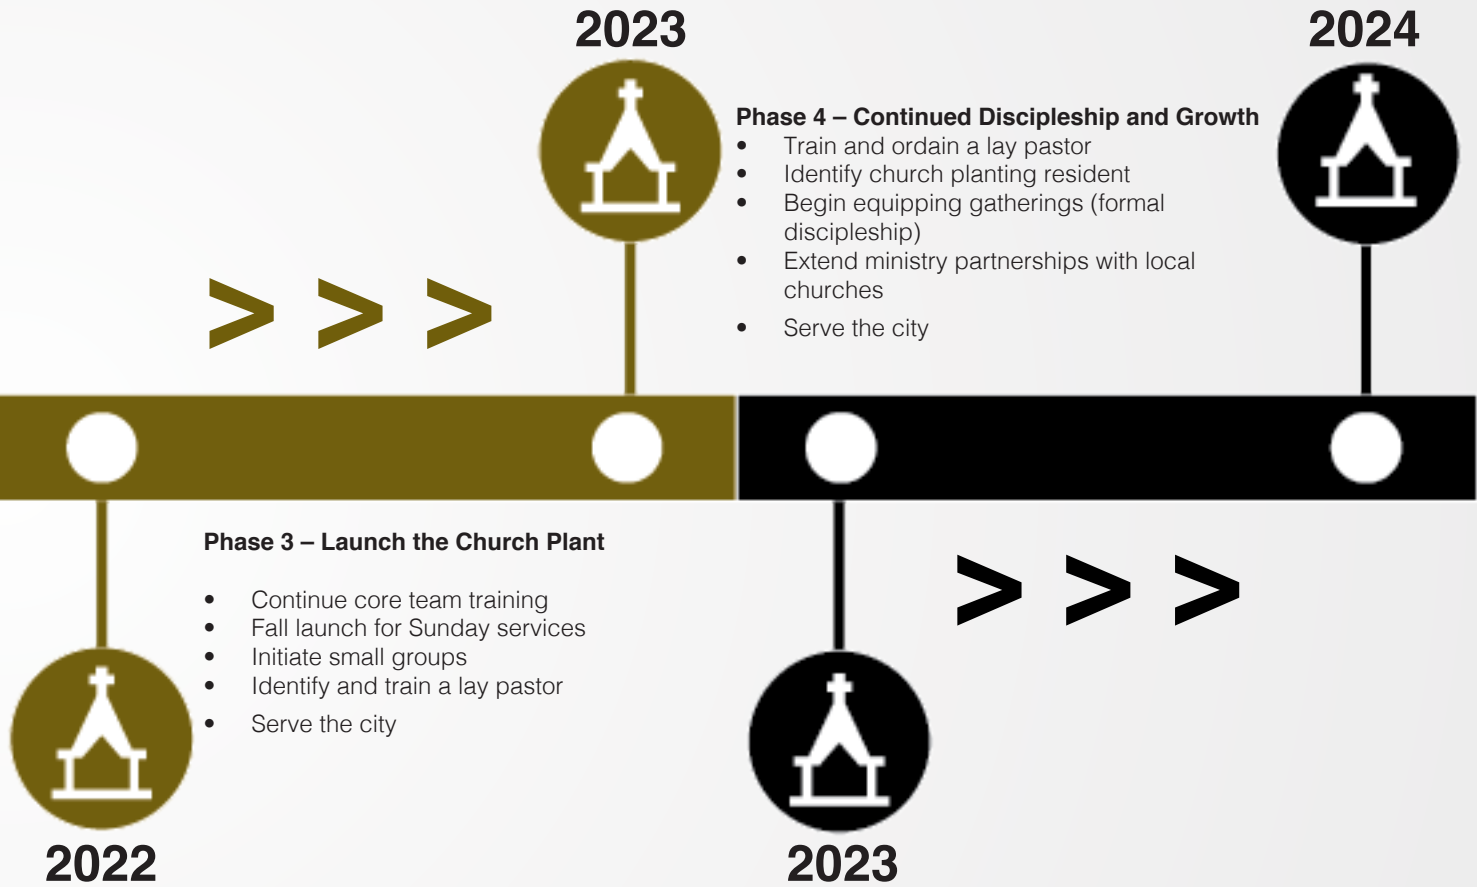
2023

2024

Phase 4 – Continued Discipleship and Growth
- Train and ordain a lay pastor
- Identify church planting resident
- Begin equipping gatherings (formal discipleship)
- Extend ministry partnerships with local churches
- Serve the city

> > >

Phase 3 – Launch the Church Plant

- Continue core team training
- Fall launch for Sunday services
- Initiate small groups
- Identify and train a lay pastor
- Serve the city

> > >

2022

2023